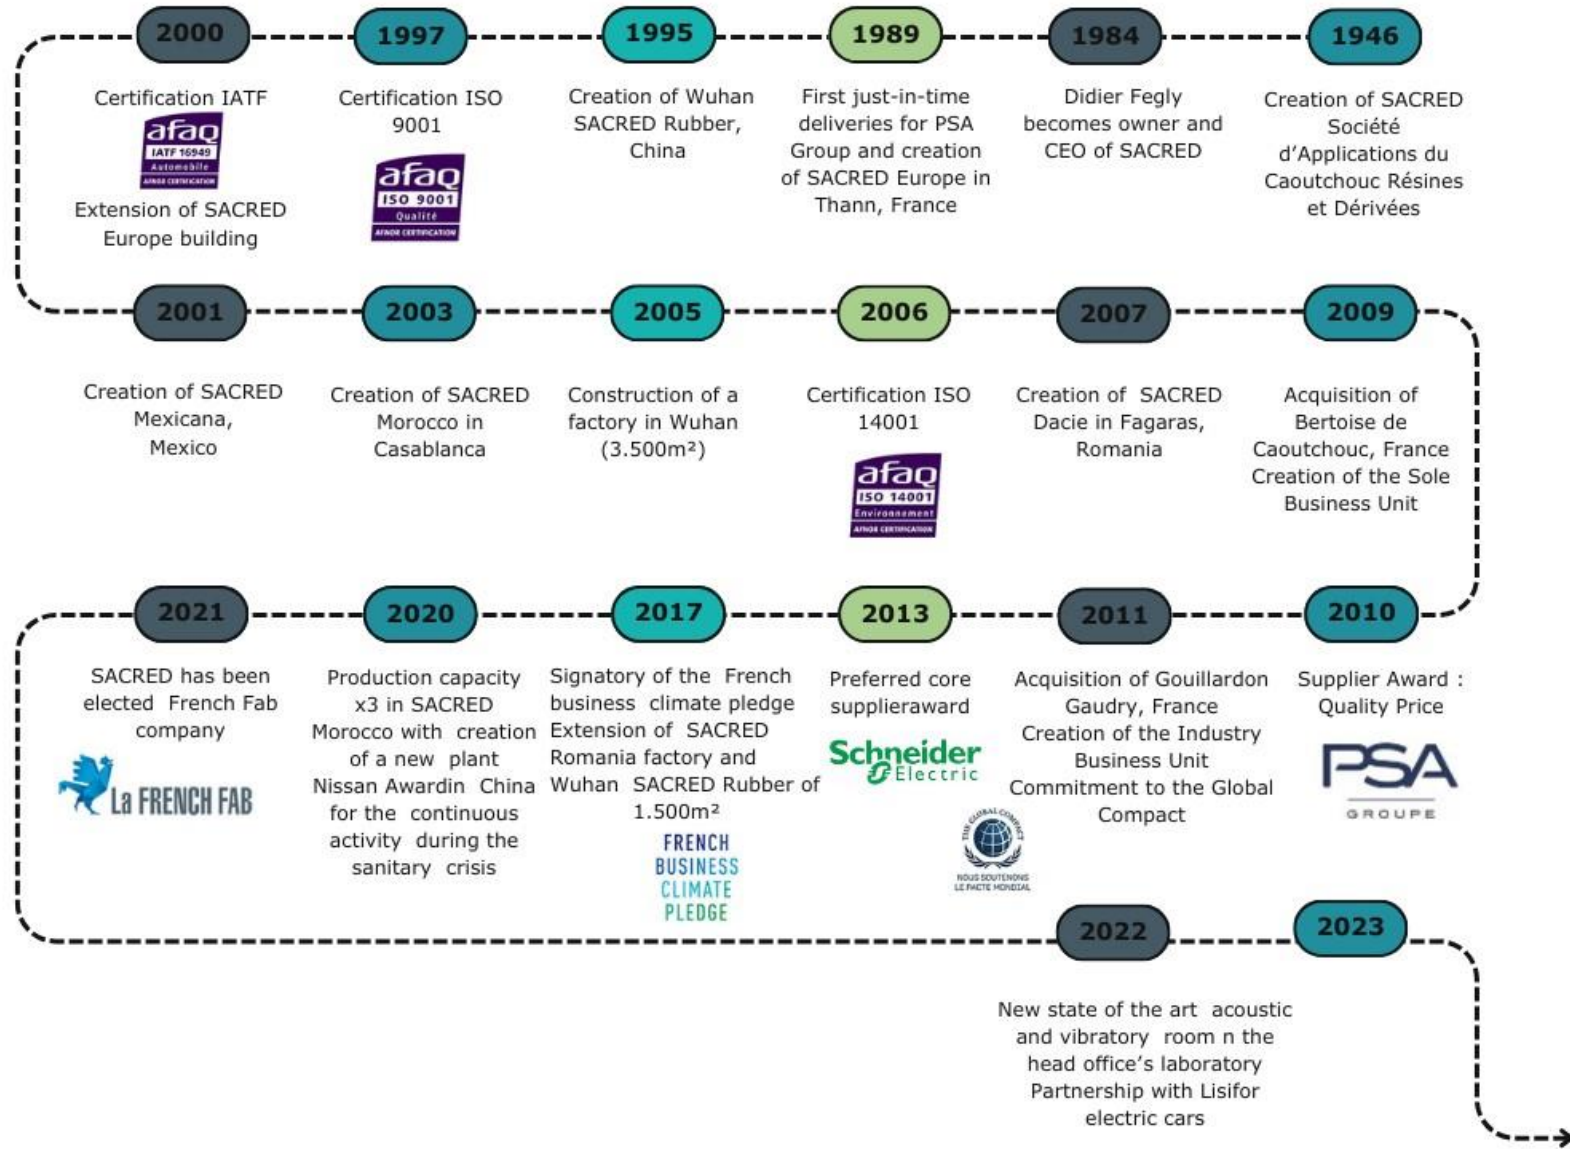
1946

Creation of SACRED Société d'Applications du Caoutchouc Résines et Dérivées

1984

Didier Fegly becomes owner and CEO of SACRED

1989

First just-in-time deliveries for PSA Group and creation of SACRED Europe in Thann, France

1995

Creation of Wuhan SACRED Rubber, China

1997

Certification ISO 9001

afaq ISO 9001 Qualité AFNOR CERTIFICATION

2000

Certification IATF

afaq IATF 16949 Automobile AFNOR CERTIFICATION

Extension of SACRED Europe building

2001

Creation of SACRED Mexicana, Mexico

2003

Creation of SACRED Morocco in Casablanca

2005

Construction of a factory in Wuhan (3.500m²)

2006

Certification ISO 14001

afaq ISO 14001 Environnement AFNOR CERTIFICATION

2007

Creation of SACRED Dacie in Fagaras, Romania

2009

Acquisition of Bertoise de Caoutchouc, France Creation of the Sole Business Unit

2010

Supplier Award : Quality Price

PSA GROUPE

2011

Acquisition of Gouillardon Gaudry, France Creation of the Industry Business Unit Commitment to the Global Compact

THE GLOBAL COMPACT NOUS SOUTENONS LE PACTE MONDIAL

2013

Preferred core supplieraward

Schneider Electric

2017

Signatory of the French business climate pledge Extension of SACRED Romania factory and Wuhan SACRED Rubber of 1.500m²

FRENCH BUSINESS CLIMATE PLEDGE

2020

Production capacity x3 in SACRED Morocco with creation of a new plant Nissan Awardin China for the continuous activity during the sanitary crisis

2021

SACRED has been elected French Fab company

La FRENCH FAB

2022

New state of the art acoustic and vibratory room n the head office's laboratory Partnership with Lisifor electric cars

2023